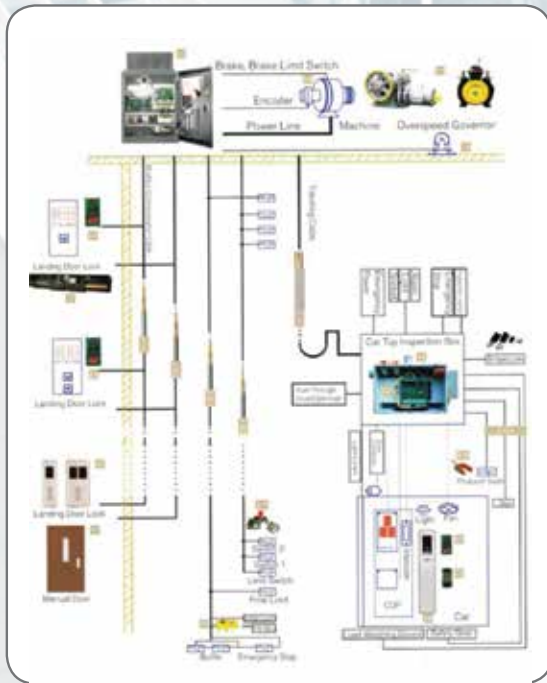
Brake, Brake Limit Switch

Encoder

Power Line

Machine

Overspeed Governor

Travelling Cable

Landing Door Lock

Landing Door Lock

Landing Door Lock

Manual Door

Car Top Inspection Box

Light

Fan

COP

Car

Limit Switch

Final Limit

Buffer

Emergency Stop